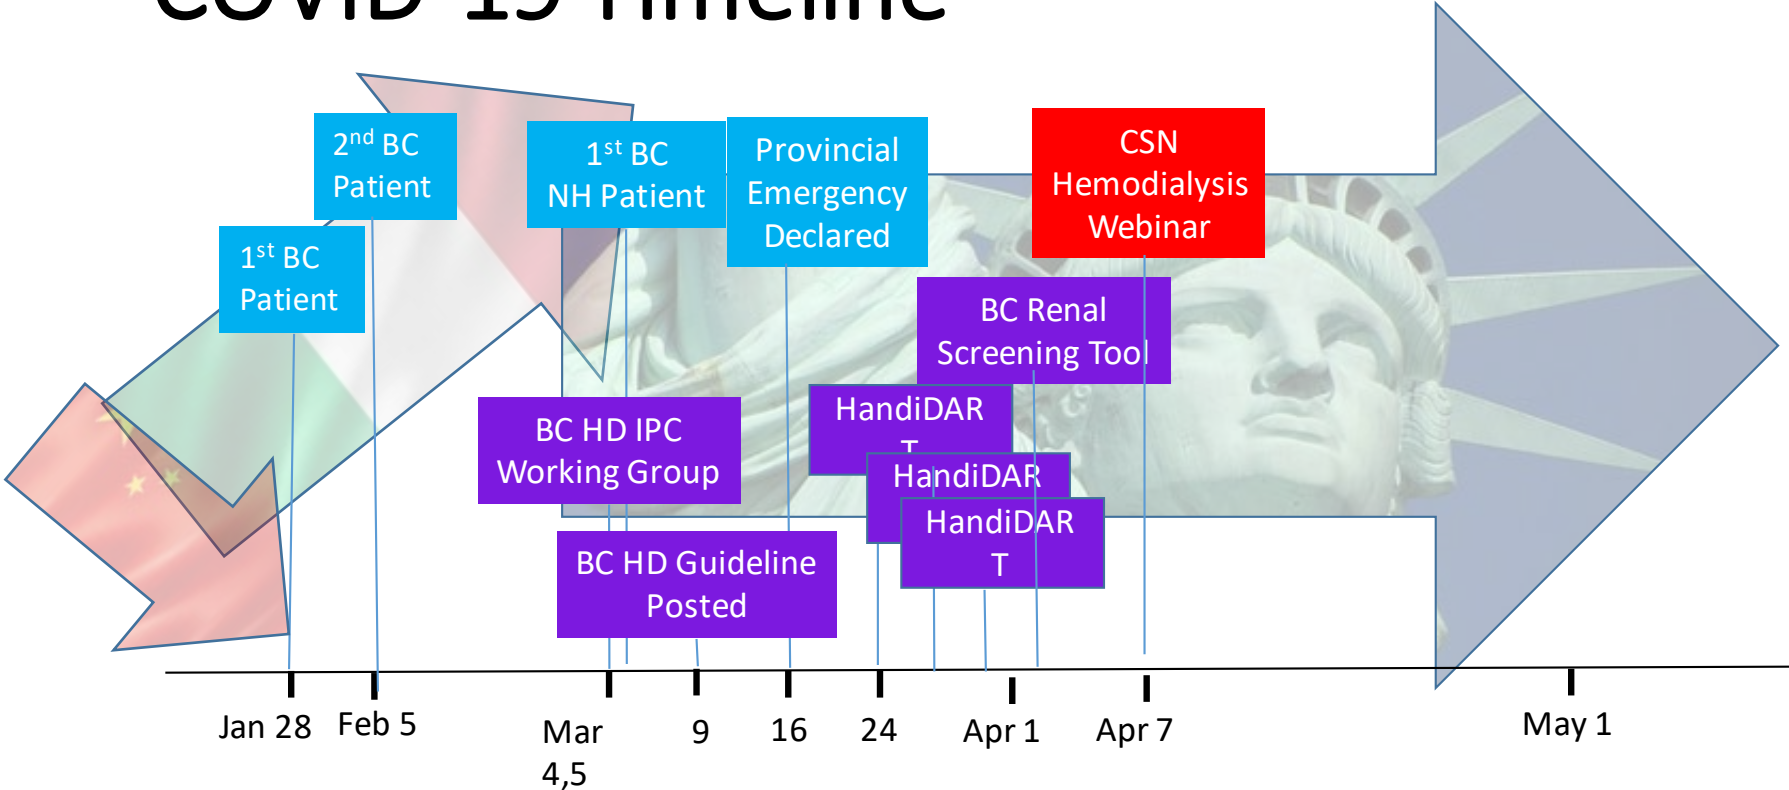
COVID-19 Timeline

$2^{nd}$ BC Patient

$1^{st}$ BC Patient

$1^{st}$ BC NH Patient

Provincial Emergency Declared

CSN Hemodialysis Webinar

BC Renal Screening Tool

BC HD IPC Working Group

HandiDAR T

HandiDAR

HandiDAR T

BC HD Guideline Posted

Jan 28 Feb 5 Mar 4,5 9 16 24 Apr 1 Apr 7 May 1